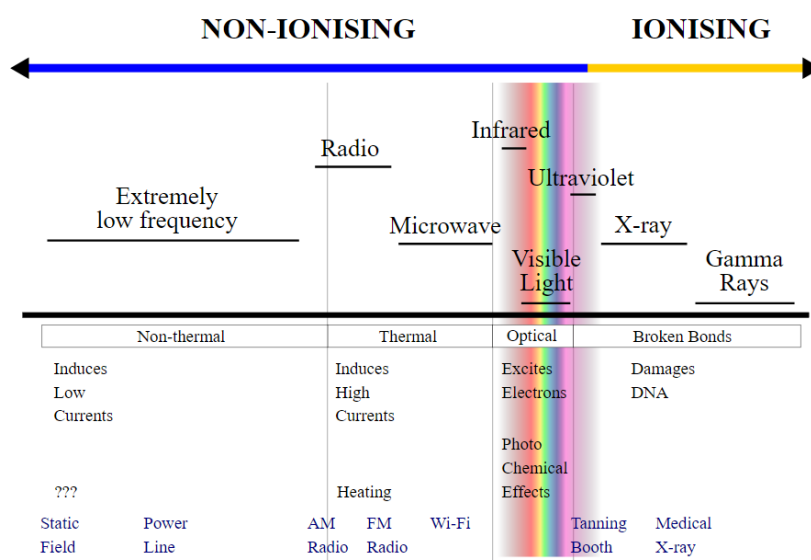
NON-IONISING

IONISING

Radio

Infrared

Ultraviolet

Extremely low frequency

Microwave

X-ray

Visible Light

Gamma Rays

| Non-thermal | Thermal | Optical | Broken Bonds |
|---|---|---|---|

Induces Low Currents

???

Induces High Currents

Heating

Excites Electrons

Photo Chemical Effects

Damages DNA

Static Field

Power Line

AM Radio

FM Radio

Wi-Fi

Tanning Booth

Medical X-ray